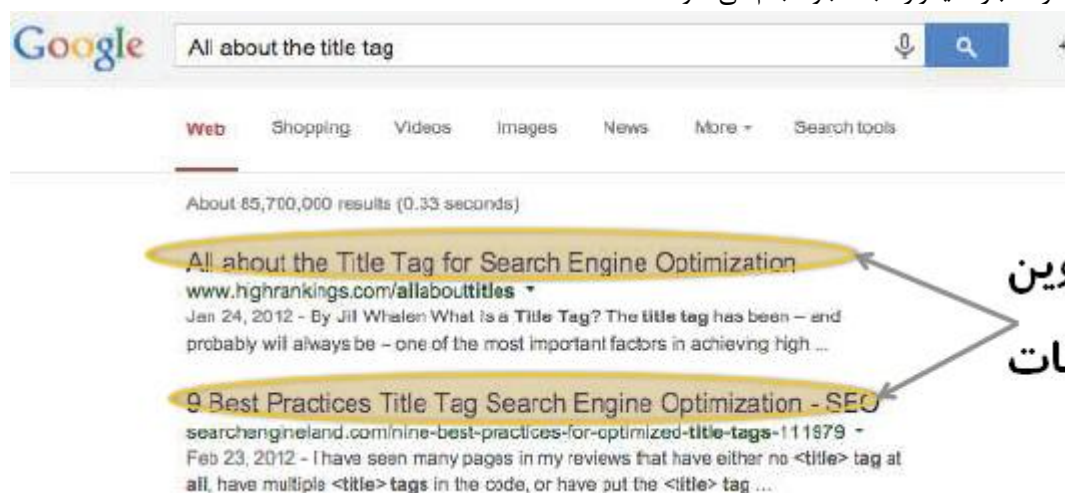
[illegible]

Google All about the title tag

Web Shopping Videos Images News More ▾ Search tools

About 85,700,000 results (0.33 seconds)

All about the Title Tag for Search Engine Optimization
www.highrankings.com/allabouttitles ▾
Jan 24, 2012 - By Jill Whalen What is a Title Tag? The title tag has been – and probably will always be – one of the most important factors in achieving high ...

9 Best Practices Title Tag Search Engine Optimization - SEO
searchengineland.com/nine-best-practices-for-optimized-title-tags-111979 ▾
Feb 23, 2012 - I have seen many pages in my reviews that have either no <title> tag at all, have multiple <title> tags in the code, or have put the <title> tag ...

وین
ات